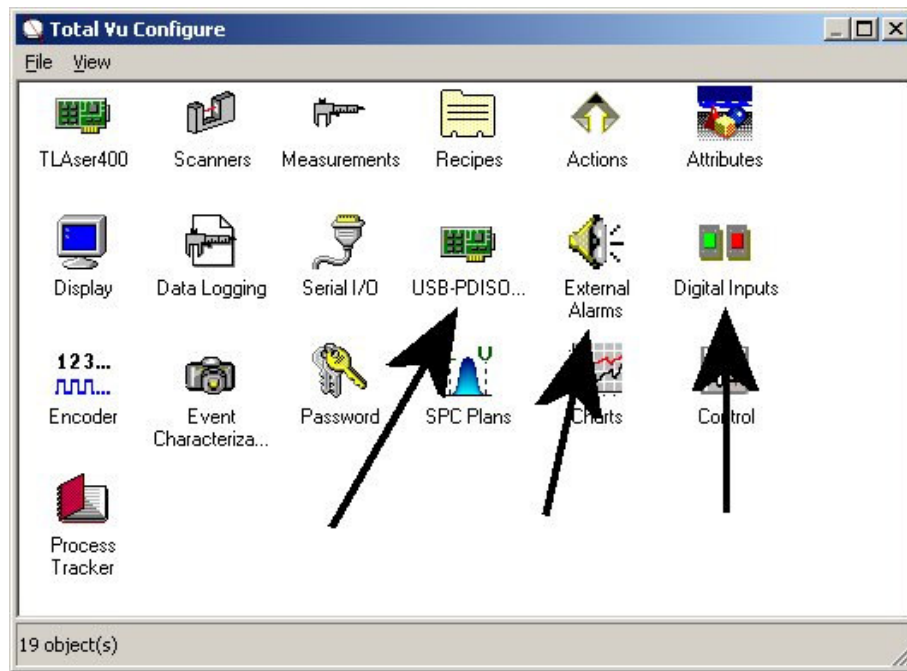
Total Vu Configure

File View

TLAser400
Scanners
Measurements
Recipes
Actions
Attributes

Display
Data Logging
Serial I/O
USB-PDISO...
External Alarms
Digital Inputs

123...
Encoder
Event Characteriza...
Password
SPC Plans
Charts
Control

Process Tracker

19 object(s)